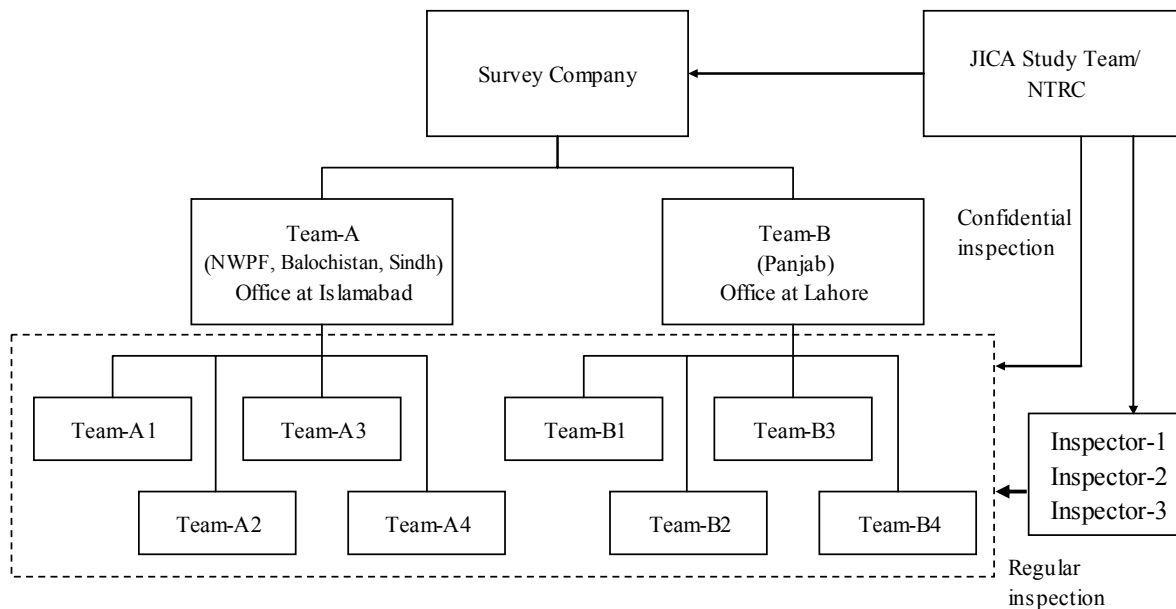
Survey Company

JICA Study Team/ NTRC

Team-A
(NWPF, Balochistan, Sindh)
Office at Islamabad

Team-B
(Panjab)
Office at Lahore

Confidential inspection

Team-A1

Team-A3

Team-A2

Team-A4

Team-B1

Team-B3

Team-B2

Team-B4

Inspector-1
Inspector-2
Inspector-3

Regular inspection